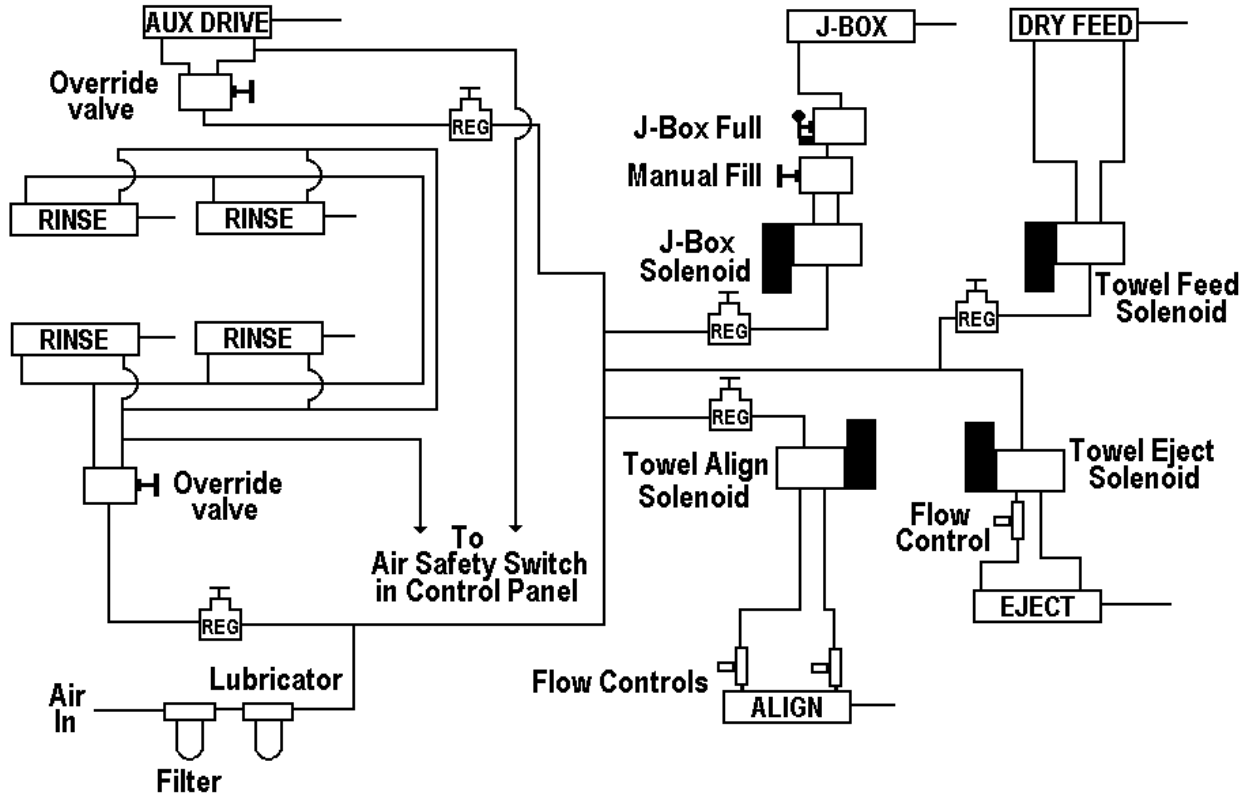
AUX DRIVE

Override valve

REG

J-BOX

DRY FEED

J-Box Full

Manual Fill

RINSE

RINSE

J-Box Solenoid

REG

Towel Feed Solenoid

REG

RINSE

RINSE

REG

Towel Align Solenoid

Towel Eject Solenoid

Override valve

Flow Control

To Air Safety Switch in Control Panel

EJECT

REG

Lubricator

Air In

Flow Controls

ALIGN

Filter